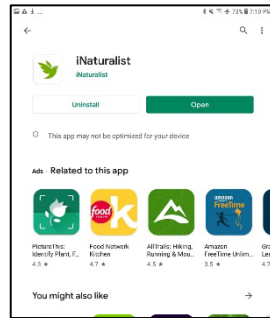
73% 2:10 P

iNaturalist
iNaturalist

Uninstall
Open

This app may not be optimized for your device

Ads · Related to this app

PictureThis: Identify Plant, F...
4.3 ★

Food Network Kitchen
4.7 ★

AllTrails: Hiking, Running & Mou...
4.5 ★

Amazon FreeTime Unlim...
3.8 ★

Gr Le
4.7

You might also like
→